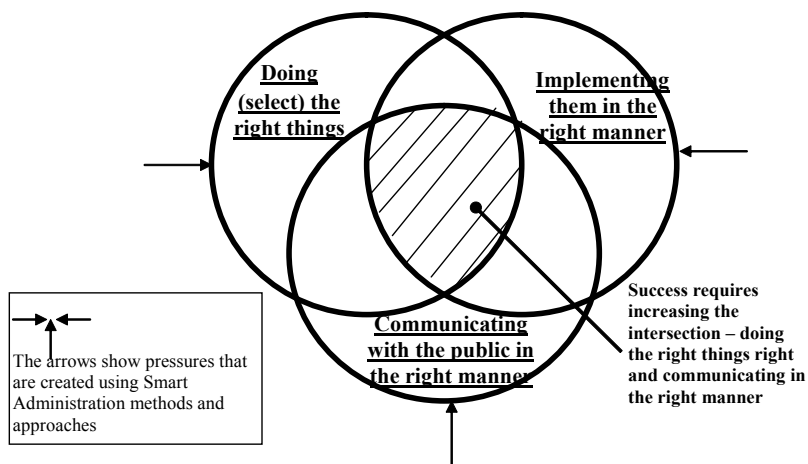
Doing (select) the right things

Implementing them in the right manner

Communicating with the public in the right manner

Success requires increasing the intersection – doing the right things right and communicating in the right manner

The arrows show pressures that are created using Smart Administration methods and approaches